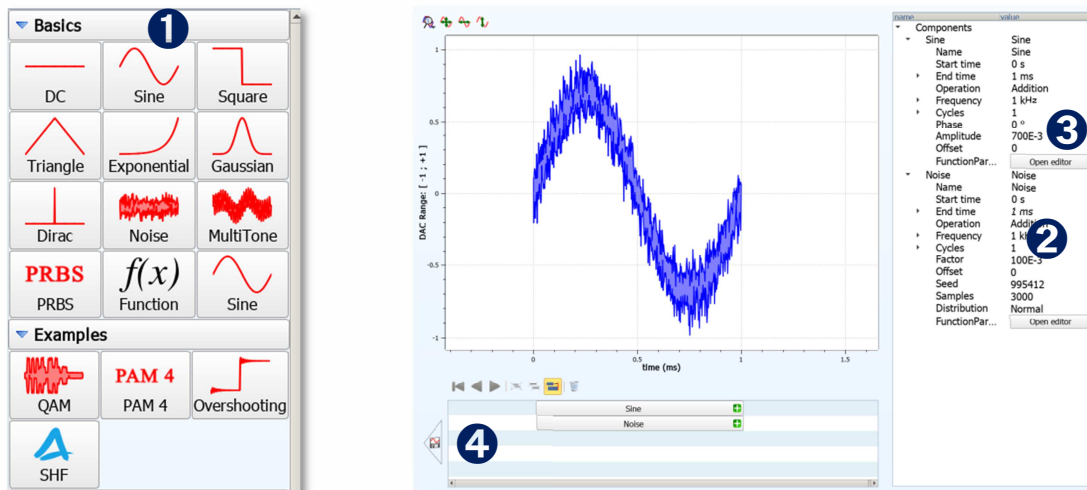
Basics
1
DC
Sine
Square
Triangle
Exponential
Gaussian
Dirac
Noise
MultiTone
PRBS
PRBS
$f(x)$
Function
Sine
Examples
QAM
PAM 4
PAM 4
Overshooting
SHF

1
0.5
0
-0.5
-1
DAC Range: [ -1 ; +1 ]
0
0.5
1
1.5
time (ms)

Sine
Noise
4

| name | value |
|---|---|
| Components | |
| Sine | Sine |
| Name | Sine |
| Start time | 0 s |
| End time | 1 ms |
| Operation | Addition |
| Frequency | 1 kHz |
| Cycles | 1 |
| Phase | 0 ° |
| Amplitude | 700E-3 |
| Offset | 0 |
| FunctionPar... | Open editor |
| Noise | Noise |
| Name | Noise |
| Start time | 0 s |
| End time | 1 ms |
| Operation | Addition |
| Frequency | 1 kHz |
| Cycles | 1 |
| Factor | 100E-3 |
| Offset | 0 |
| Seed | 995412 |
| Samples | 3000 |
| Distribution | Normal |
| FunctionPar... | Open editor |

3
2